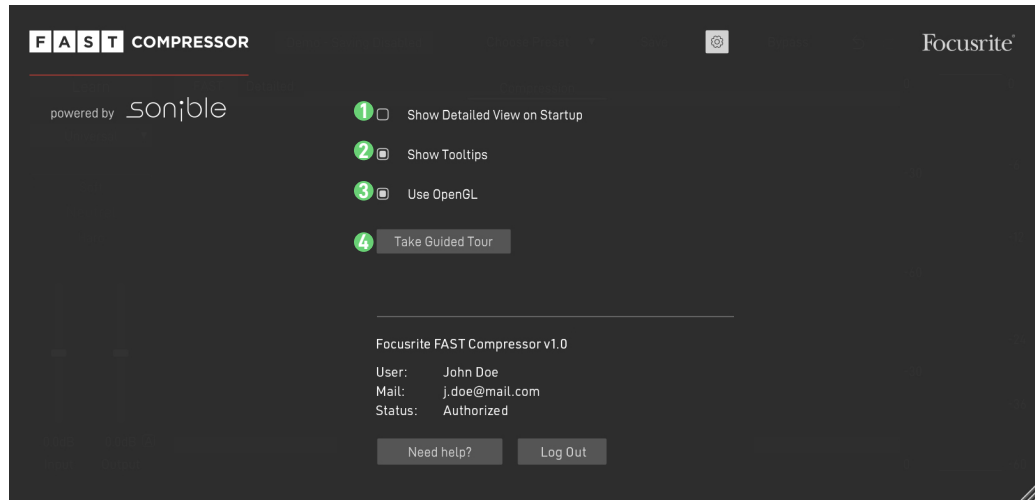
F A S T COMPRESSOR

Focusrite

powered by sonible

1 Show Detailed View on Startup

2 Show Tooltips

3 Use OpenGL

4 Take Guided Tour

Focusrite FAST Compressor v1.0

User: John Doe
Mail: j.doe@mail.com
Status: Authorized

Need help?

Log Out